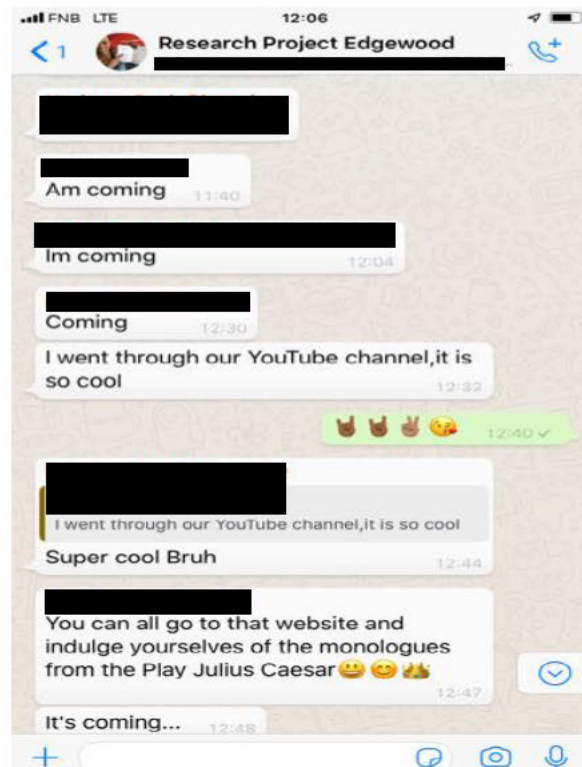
FNB LTE 12:06

1 Research Project Edgewood

Am coming 11:40

Im coming 12:04

Coming 12:30

I went through our YouTube channel,it is so cool 12:32

🤘🤘✌️😘 12:40 ✓

I went through our YouTube channel,it is so cool

Super cool Bruh 12:44

You can all go to that website and indulge yourselves of the monologues from the Play Julius Caesar😃😊👑 12:47

It's coming... 12:48